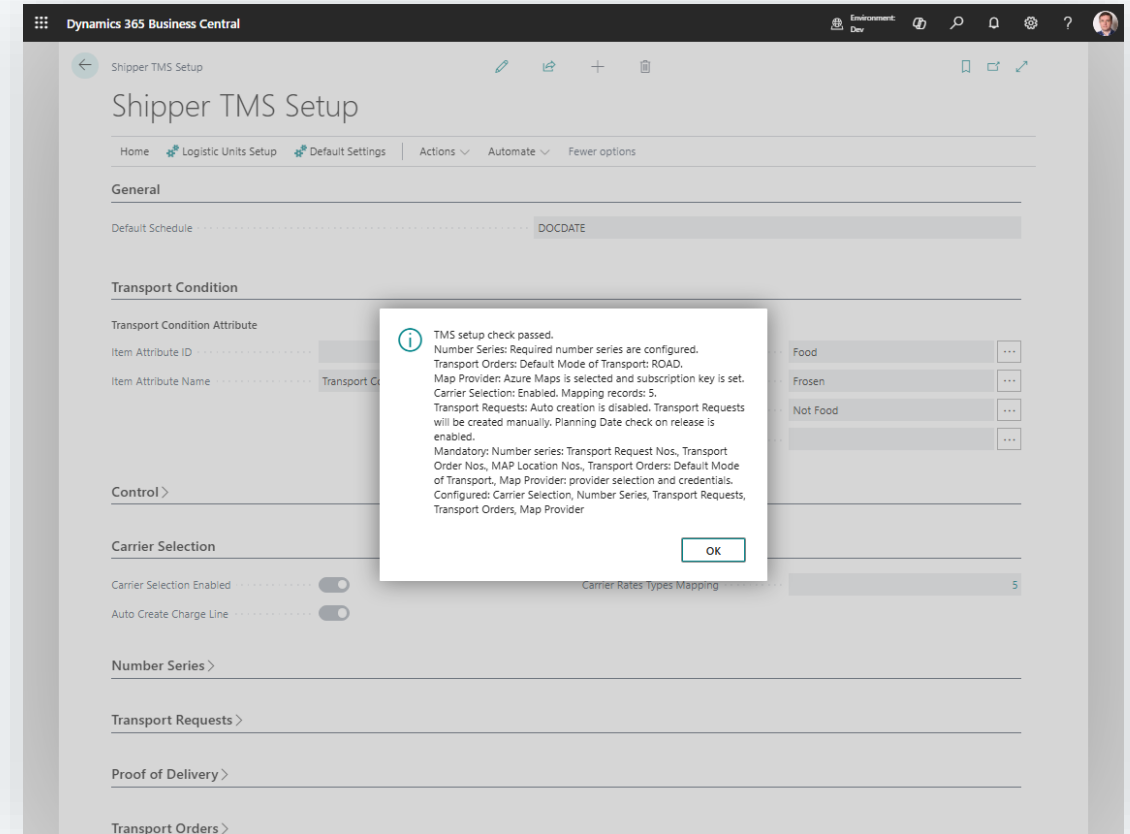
Dynamics 365 Business Central

Environment: Dev

Shipper TMS Setup

Shipper TMS Setup

Home Logistic Units Setup Default Settings Actions Automate Fewer options

General

Default Schedule DOCDATE

Transport Condition

Transport Condition Attribute

Item Attribute ID

Item Attribute Name Transport C

Food

Frosen

Not Food

TMS setup check passed.
Number Series: Required number series are configured.
Transport Orders: Default Mode of Transport: ROAD.
Map Provider: Azure Maps is selected and subscription key is set.
Carrier Selection: Enabled. Mapping records: 5.
Transport Requests: Auto creation is disabled. Transport Requests will be created manually. Planning Date check on release is enabled.
Mandatory: Number series: Transport Request Nos., Transport Order Nos., MAP Location Nos., Transport Orders: Default Mode of Transport., Map Provider: provider selection and credentials.
Configured: Carrier Selection, Number Series, Transport Requests, Transport Orders, Map Provider

OK

Control

Carrier Selection

Carrier Selection Enabled

Carrier Rates Types Mapping 5

Auto Create Charge Line

Number Series

Transport Requests

Proof of Delivery

Transport Orders